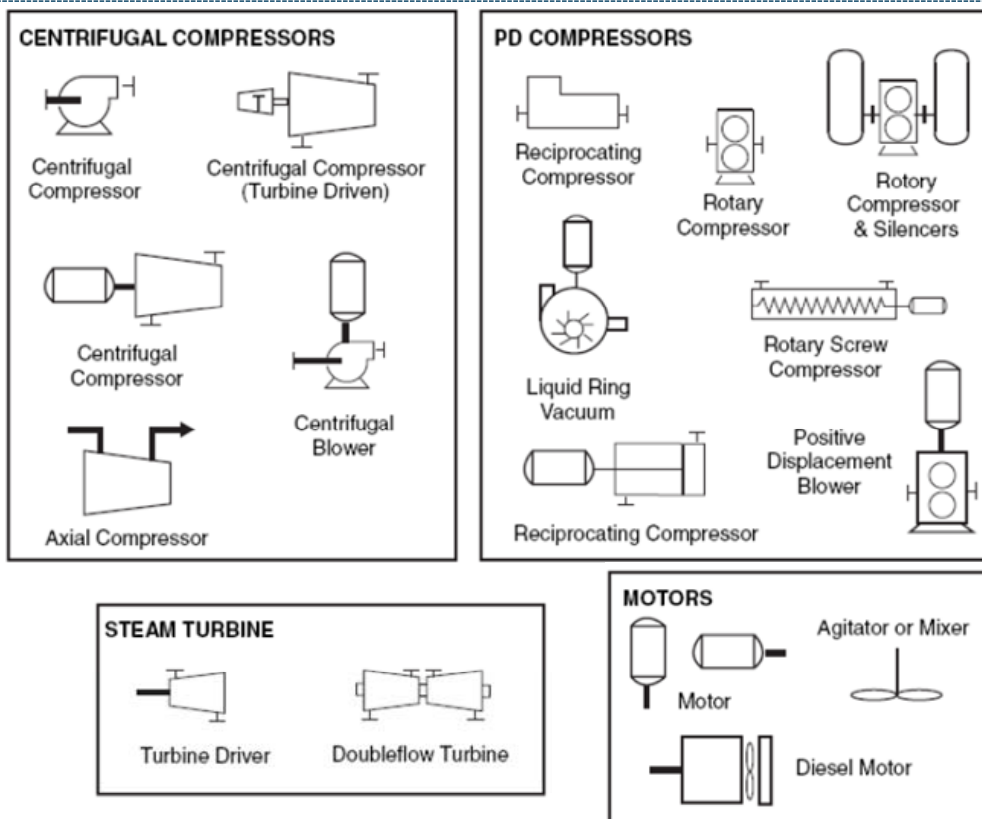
CENTRIFUGAL COMPRESSORS

T

Centrifugal Compressor

Centrifugal Compressor (Turbine Driven)

Centrifugal Compressor

Centrifugal Blower

Axial Compressor

PD COMPRESSORS

Reciprocating Compressor

Rotary Compressor

Rotory Compressor & Silencers

Liquid Ring Vacuum

Rotary Screw Compressor

Positive Displacement Blower

Reciprocating Compressor

STEAM TURBINE

Turbine Driver

Doubleflow Turbine

MOTORS

Agitator or Mixer

Motor

Diesel Motor